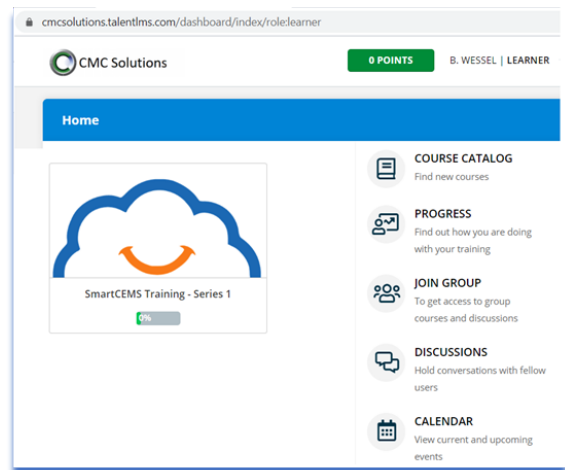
cmcsolutions.talentlms.com/dashboard/index/role:learner

CMC Solutions

0 POINTS

B. WESSEL | LEARNER

Home

SmartCEMS Training - Series 1

0%

COURSE CATALOG
Find new courses

PROGRESS
Find out how you are doing with your training

JOIN GROUP
To get access to group courses and discussions

DISCUSSIONS
Hold conversations with fellow users

CALENDAR
View current and upcoming events